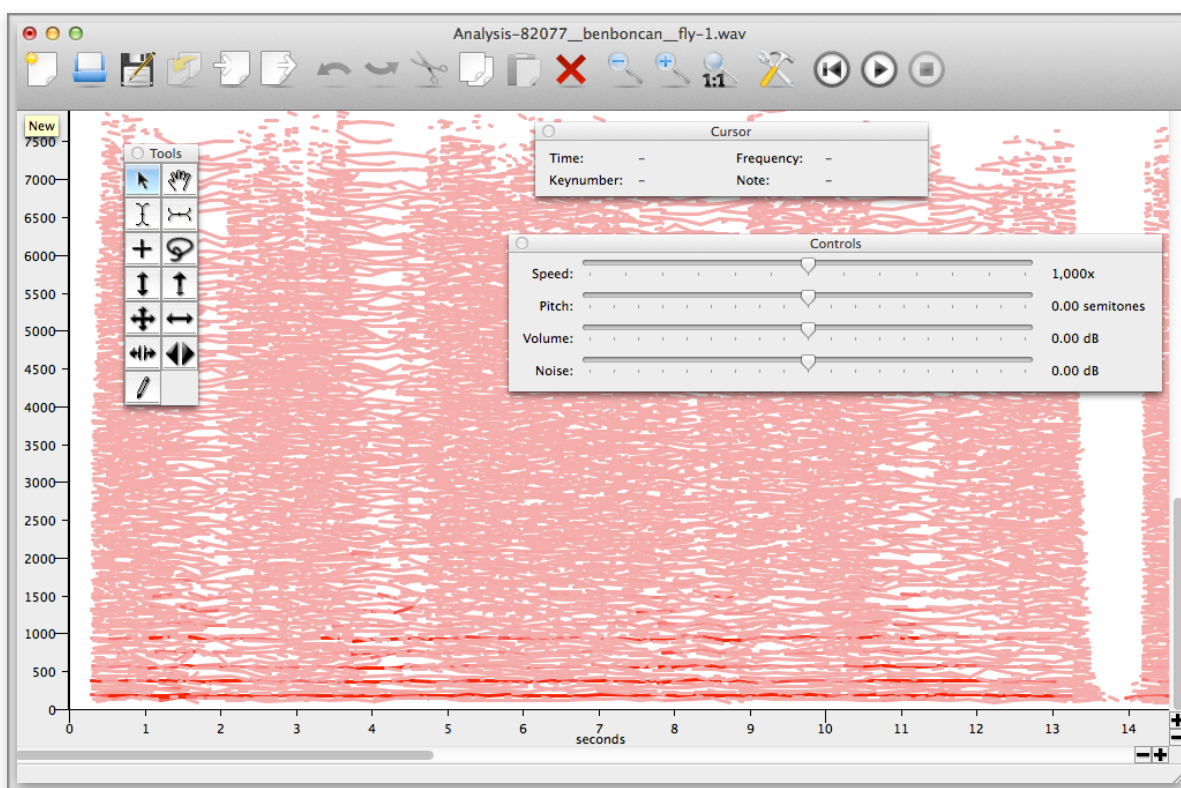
Analysis-82077__benboncan__fly-1.wav

1:1

New

Tools

Cursor

Time: –
Frequency: –
Keynumber: –
Note: –

Controls

Speed: 1,000x
Pitch: 0.00 semitones
Volume: 0.00 dB
Noise: 0.00 dB

7500
7000
6500
6000
5500
5000
4500
4000
3500
3000
2500
2000
1500
1000
500
0

0 1 2 3 4 5 6 7 8 9 10 11 12 13 14
seconds